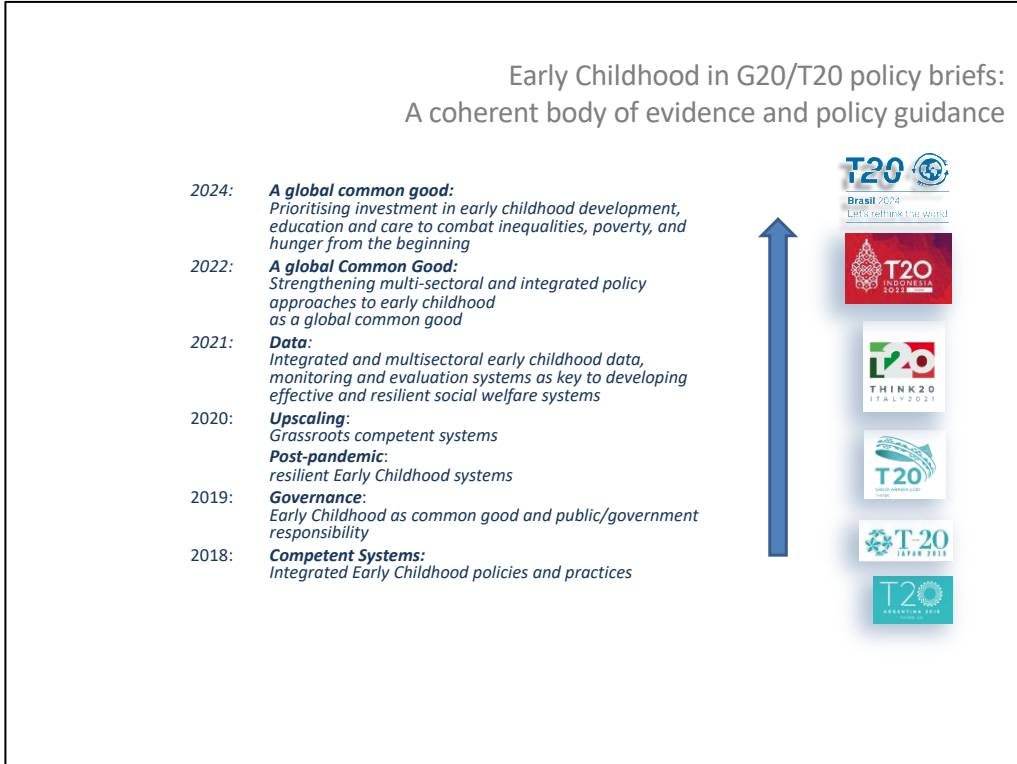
Early Childhood in G20/T20 policy briefs:
A coherent body of evidence and policy guidance

2024: **A global common good:**
Prioritising investment in early childhood development, education and care to combat inequalities, poverty, and hunger from the beginning

2022: **A global Common Good:**
Strengthening multi-sectoral and integrated policy approaches to early childhood as a global common good

2021: **Data:**
Integrated and multisectoral early childhood data, monitoring and evaluation systems as key to developing effective and resilient social welfare systems

2020: **Upscaling:**
Grassroots competent systems
**Post-pandemic:**
resilient Early Childhood systems

2019: **Governance:**
Early Childhood as common good and public/government responsibility

2018: **Competent Systems:**
Integrated Early Childhood policies and practices

T20
Brasil 2024
Let's rethink the world

T20
INDONESIA
2022

T20
THINK20
ITALY2021

T20
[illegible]

T-20
JAPAN 2019

T20
ARGENTINA 2018
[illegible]